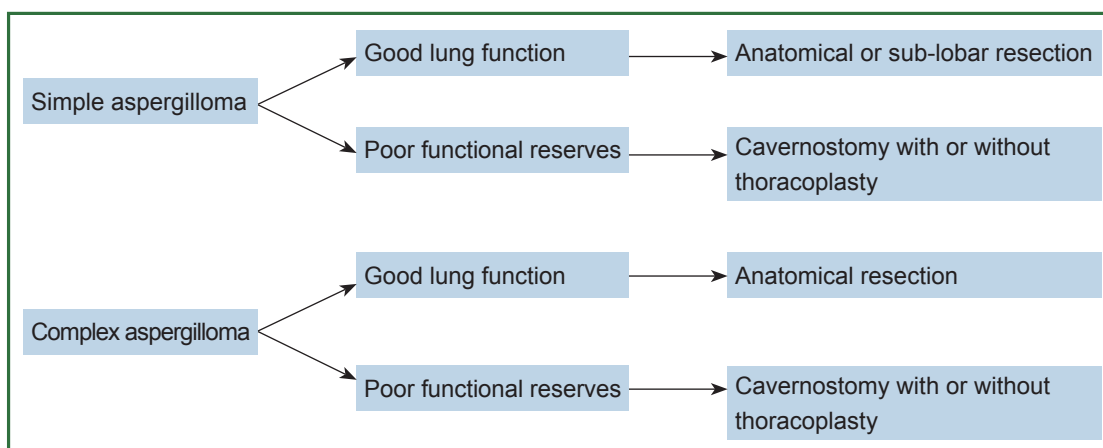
Simple aspergilloma

Good lung function

Anatomical or sub-lobar resection

Poor functional reserves

Cavernostomy with or without thoracoplasty

Complex aspergilloma

Good lung function

Anatomical resection

Poor functional reserves

Cavernostomy with or without thoracoplasty